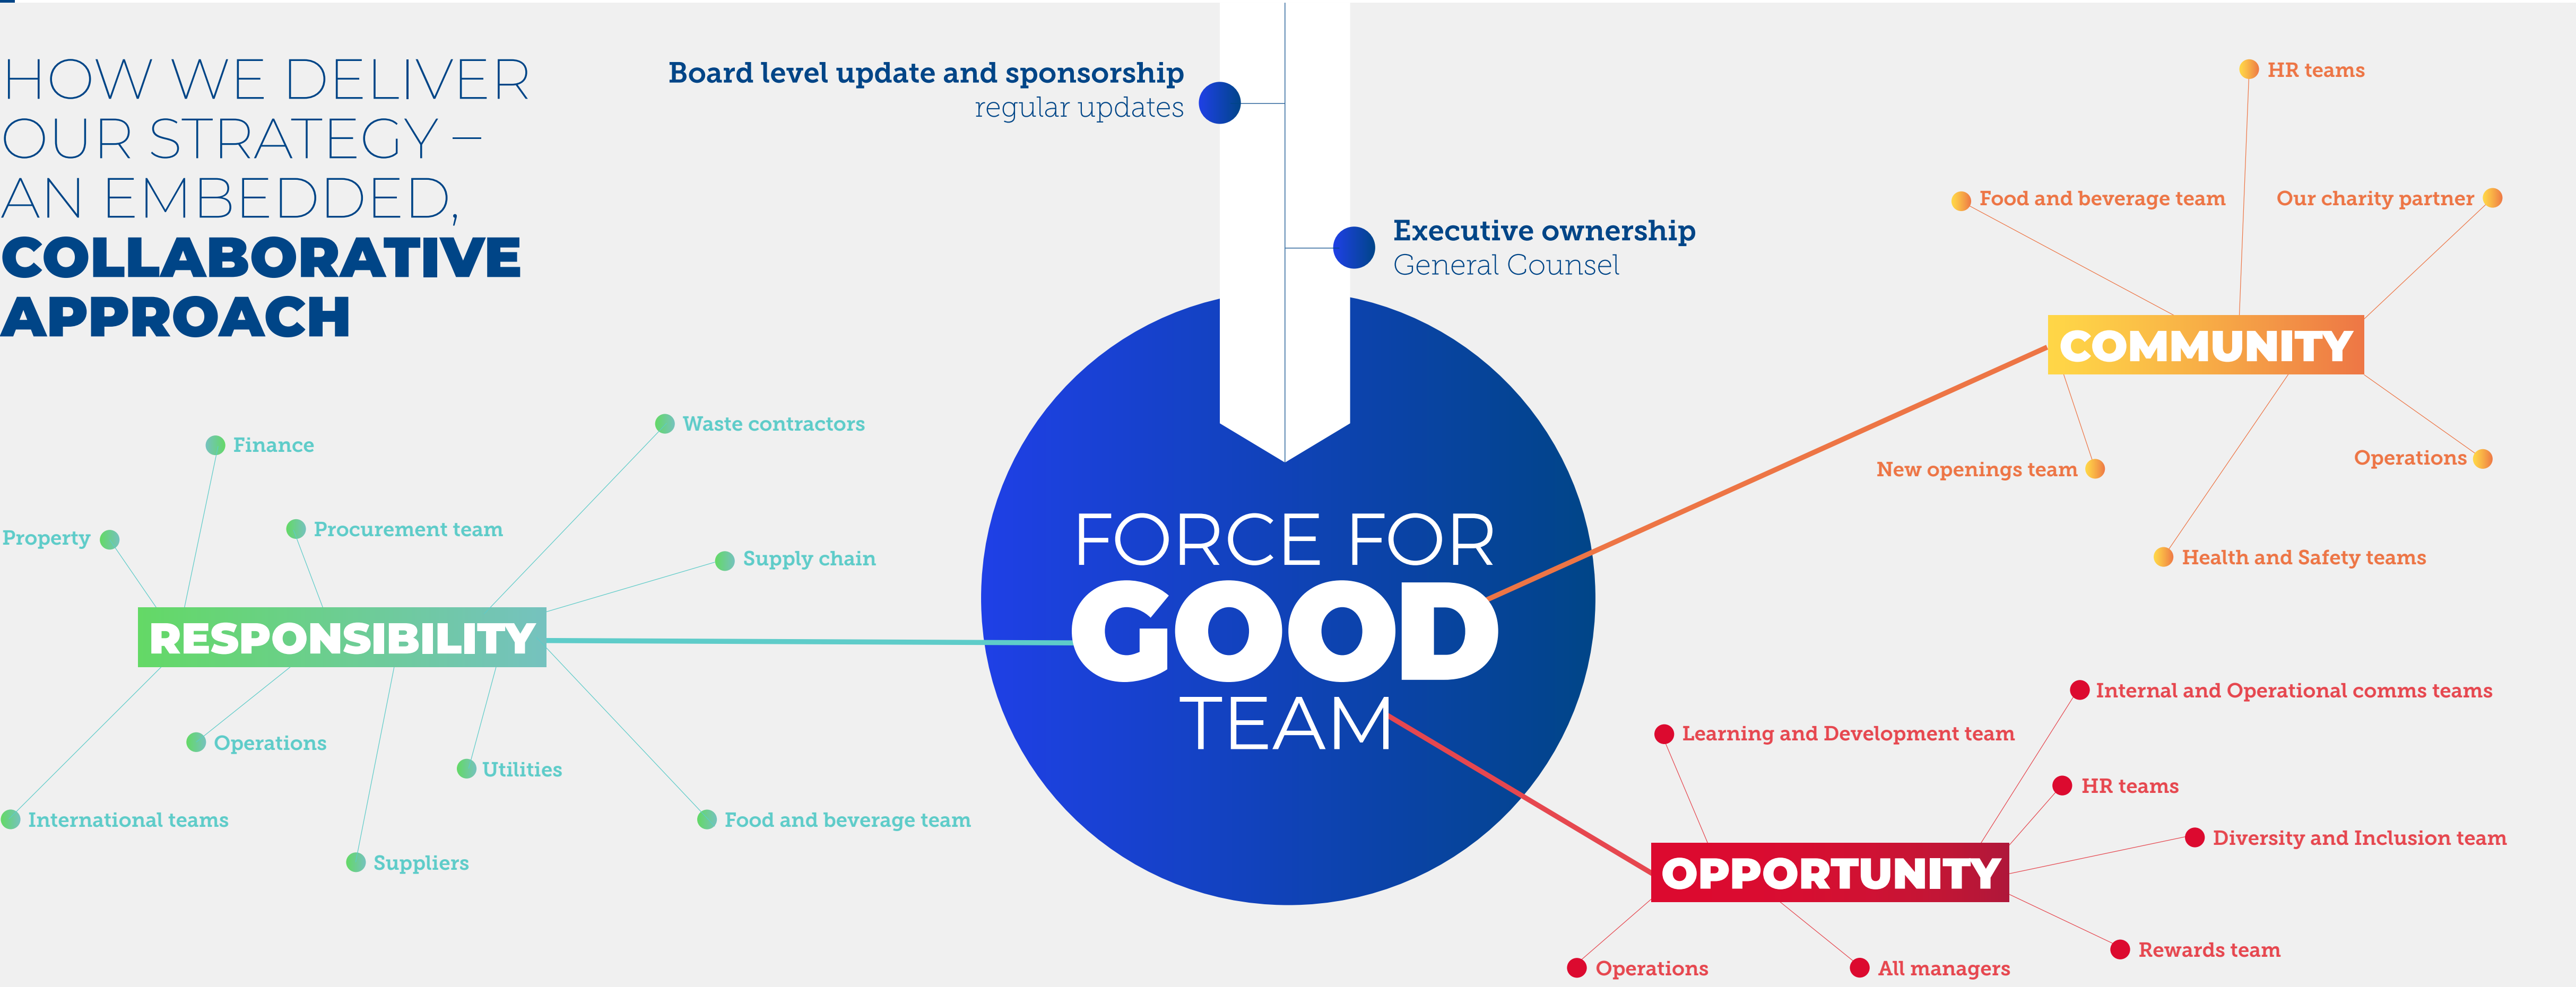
HOW WE DELIVER OUR STRATEGY – AN EMBEDDED, COLLABORATIVE APPROACH

Board level update and sponsorship
regular updates

Executive ownership
General Counsel

FORCE FOR GOOD TEAM

RESPONSIBILITY

Finance
Property
Procurement team
Waste contractors
Supply chain
Operations
Utilities
International teams
Suppliers
Food and beverage team

COMMUNITY

HR teams
Food and beverage team
Our charity partner
New openings team
Operations
Health and Safety teams

OPPORTUNITY

Internal and Operational comms teams
Learning and Development team
HR teams
Diversity and Inclusion team
Rewards team
Operations
All managers